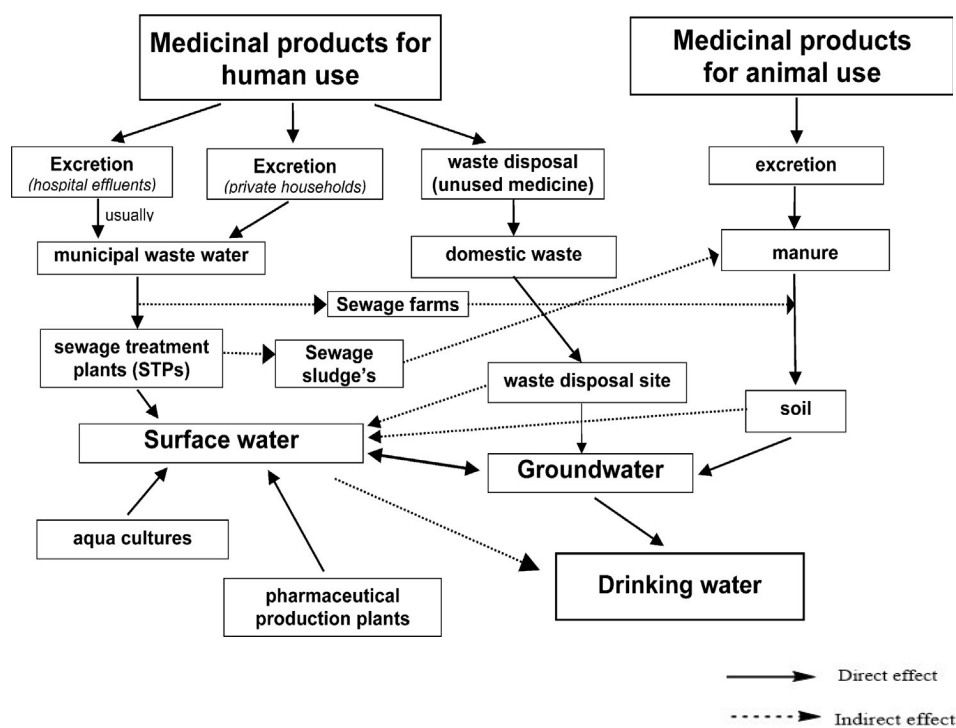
Medicinal products for human use

Medicinal products for animal use

Excretion (hospital effluents)

Excretion (private households)

waste disposal (unused medicine)

excretion

usually

municipal waste water

domestic waste

manure

Sewage farms

sewage treatment plants (STPs)

Sewage sludge's

waste disposal site

soil

Surface water

Groundwater

aqua cultures

pharmaceutical production plants

Drinking water

Direct effect

Indirect effect